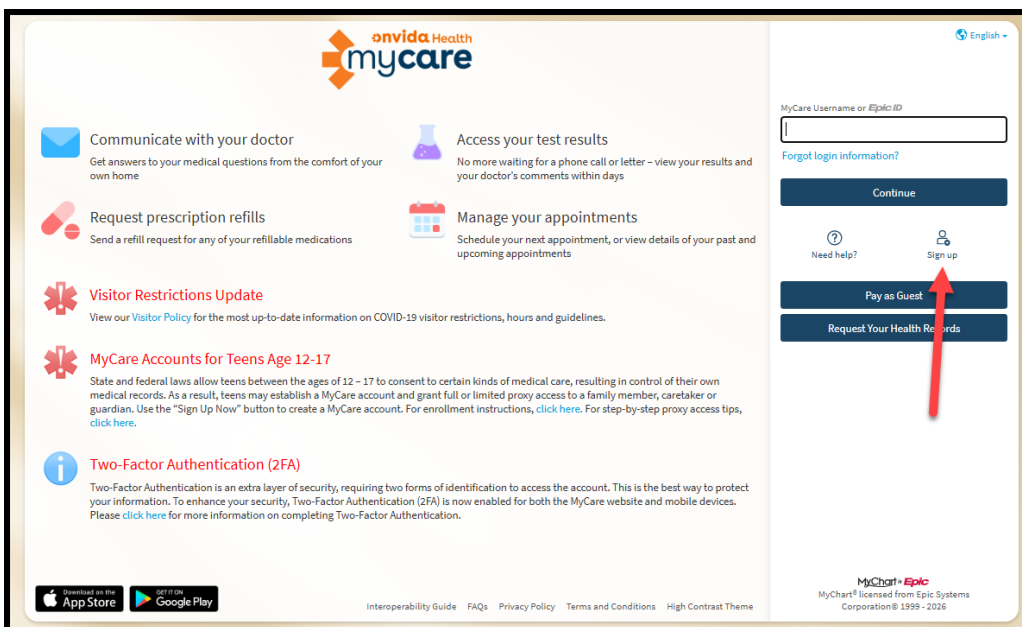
onvida Health
mycare

Communicate with your doctor
Get answers to your medical questions from the comfort of your own home

Access your test results
No more waiting for a phone call or letter – view your results and your doctor's comments within days

Request prescription refills
Send a refill request for any of your refillable medications

Manage your appointments
Schedule your next appointment, or view details of your past and upcoming appointments

Visitor Restrictions Update
View our Visitor Policy for the most up-to-date information on COVID-19 visitor restrictions, hours and guidelines.

MyCare Accounts for Teens Age 12-17
State and federal laws allow teens between the ages of 12 – 17 to consent to certain kinds of medical care, resulting in control of their own medical records. As a result, teens may establish a MyCare account and grant full or limited proxy access to a family member, caretaker or guardian. Use the "Sign Up Now" button to create a MyCare account. For enrollment instructions, click here. For step-by-step proxy access tips, click here.

Two-Factor Authentication (2FA)
Two-Factor Authentication is an extra layer of security, requiring two forms of identification to access the account. This is the best way to protect your information. To enhance your security, Two-Factor Authentication (2FA) is now enabled for both the MyCare website and mobile devices. Please click here for more information on completing Two-Factor Authentication.

Download on the App Store
GET IT ON Google Play

Interoperability Guide FAQs Privacy Policy Terms and Conditions High Contrast Theme

English

MyCare Username or Epic ID

Forgot login information?

Continue

Need help?
Sign up

Pay as Guest

Request Your Health Records

MyChart® Epic
MyChart® licensed from Epic Systems Corporation® 1999 - 2026